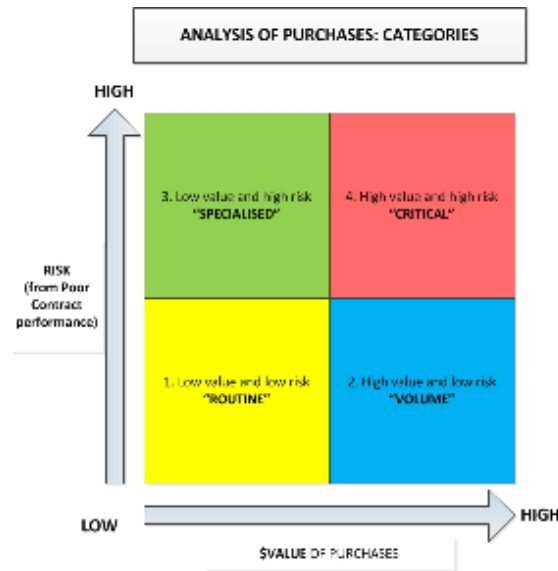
ANALYSIS OF PURCHASES: CATEGORIES

HIGH

RISK (from Poor Contract performance)

3. Low value and high risk "SPECIALISED"

4. High value and high risk "CRITICAL"

1. Low value and low risk "ROUTINE"

2. High value and low risk "VOLUME"

LOW

HIGH

$VALUE OF PURCHASES